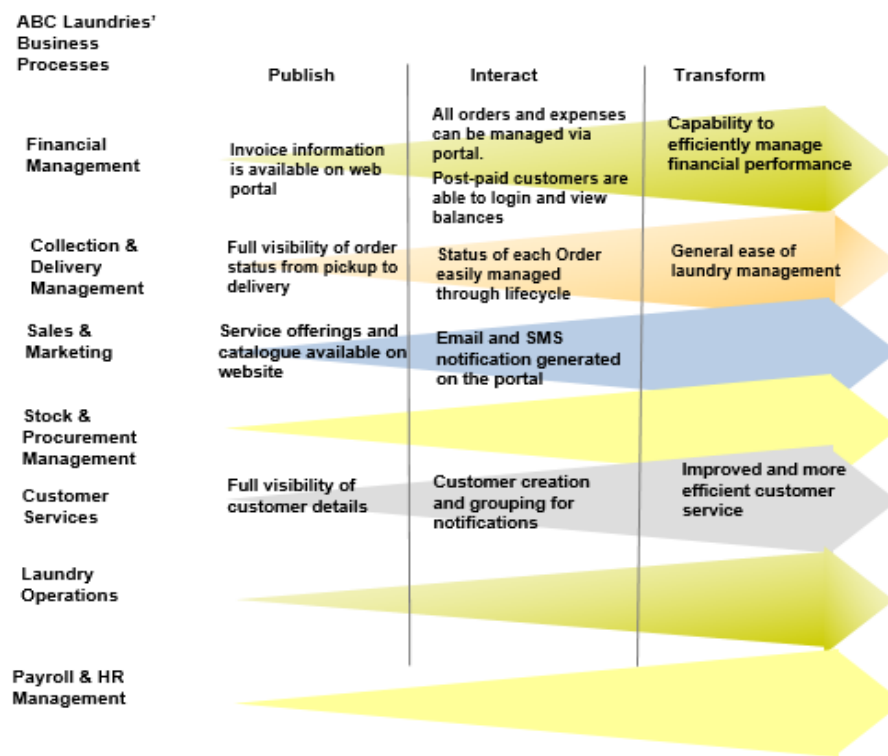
ABC Laundries' Business Processes

Publish

Interact

Transform

Financial Management

Invoice information is available on web portal

All orders and expenses can be managed via portal.

Post-paid customers are able to login and view balances

Capability to efficiently manage financial performance

Collection & Delivery Management

Full visibility of order status from pickup to delivery

Status of each Order easily managed through lifecycle

General ease of laundry management

Sales & Marketing

Service offerings and catalogue available on website

Email and SMS notification generated on the portal

Stock & Procurement Management

Customer Services

Full visibility of customer details

Customer creation and grouping for notifications

Improved and more efficient customer service

Laundry Operations

Payroll & HR Management